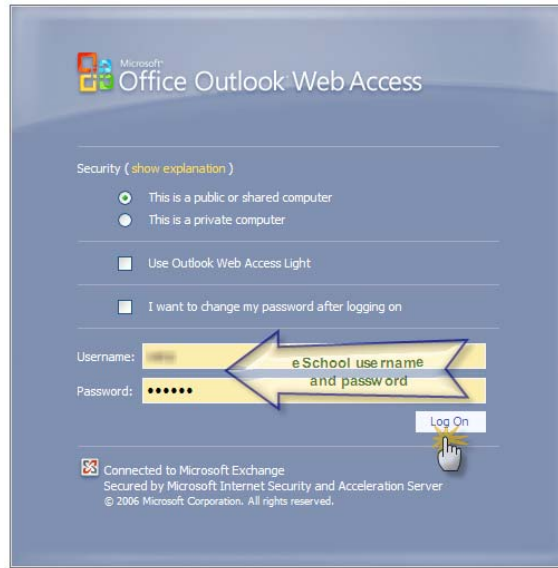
Microsoft Office Outlook Web Access

Security ( show explanation )

This is a public or shared computer

This is a private computer

Use Outlook Web Access Light

I want to change my password after logging on

Username: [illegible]

Password: ••••••

eSchool username and password

Log On

Connected to Microsoft Exchange
Secured by Microsoft Internet Security and Acceleration Server
© 2006 Microsoft Corporation. All rights reserved.